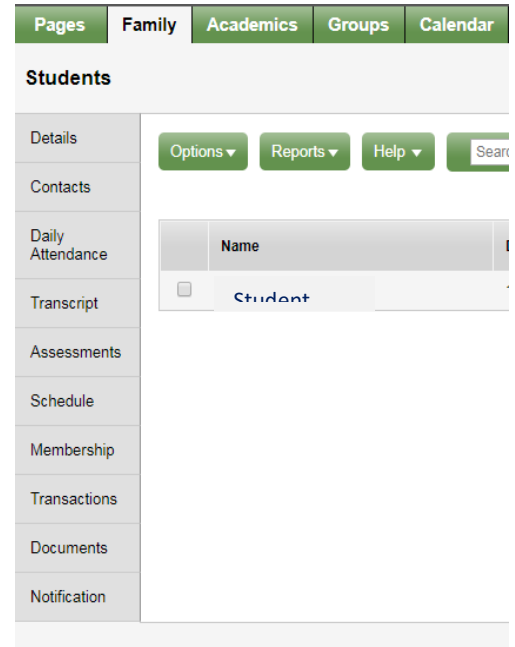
Pages Family Academics Groups Calendar

Students

Details
Contacts
Daily Attendance
Transcript
Assessments
Schedule
Membership
Transactions
Documents
Notification

Options ▾ Reports ▾ Help ▾ Searc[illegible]

| | Name | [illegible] |
|---|---|---|
| ☐ | Student | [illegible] |